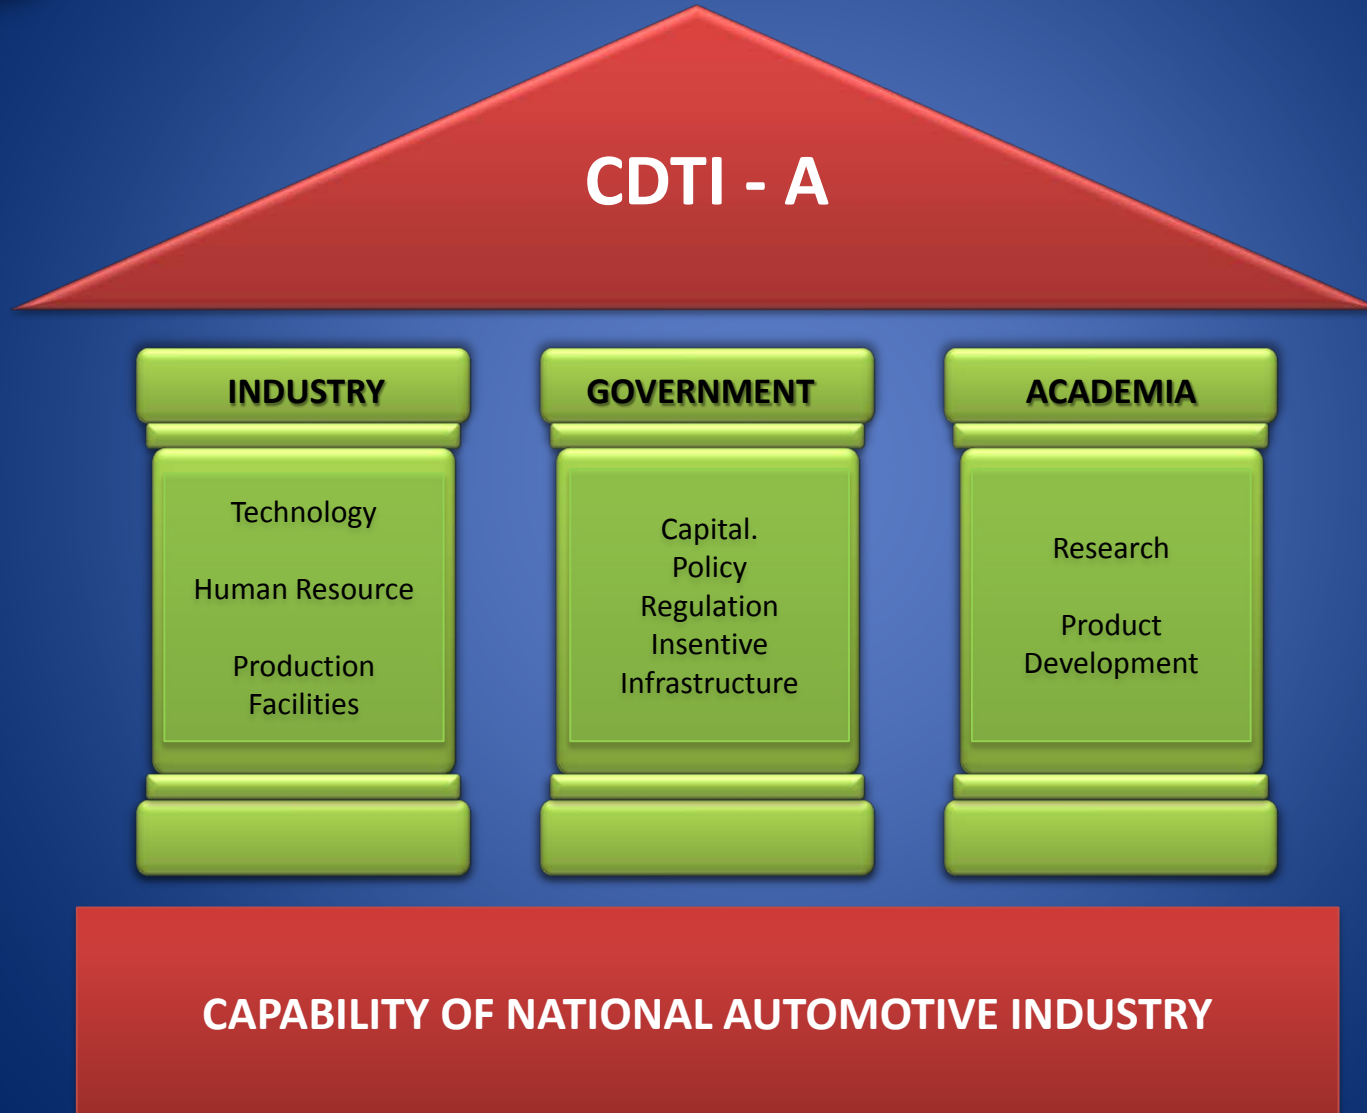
CDTI - A

INDUSTRY

Technology

Human Resource

Production Facilities

GOVERNMENT

Capital.
Policy
Regulation
Insentive
Infrastructure

ACADEMIA

Research

Product Development

CAPABILITY OF NATIONAL AUTOMOTIVE INDUSTRY